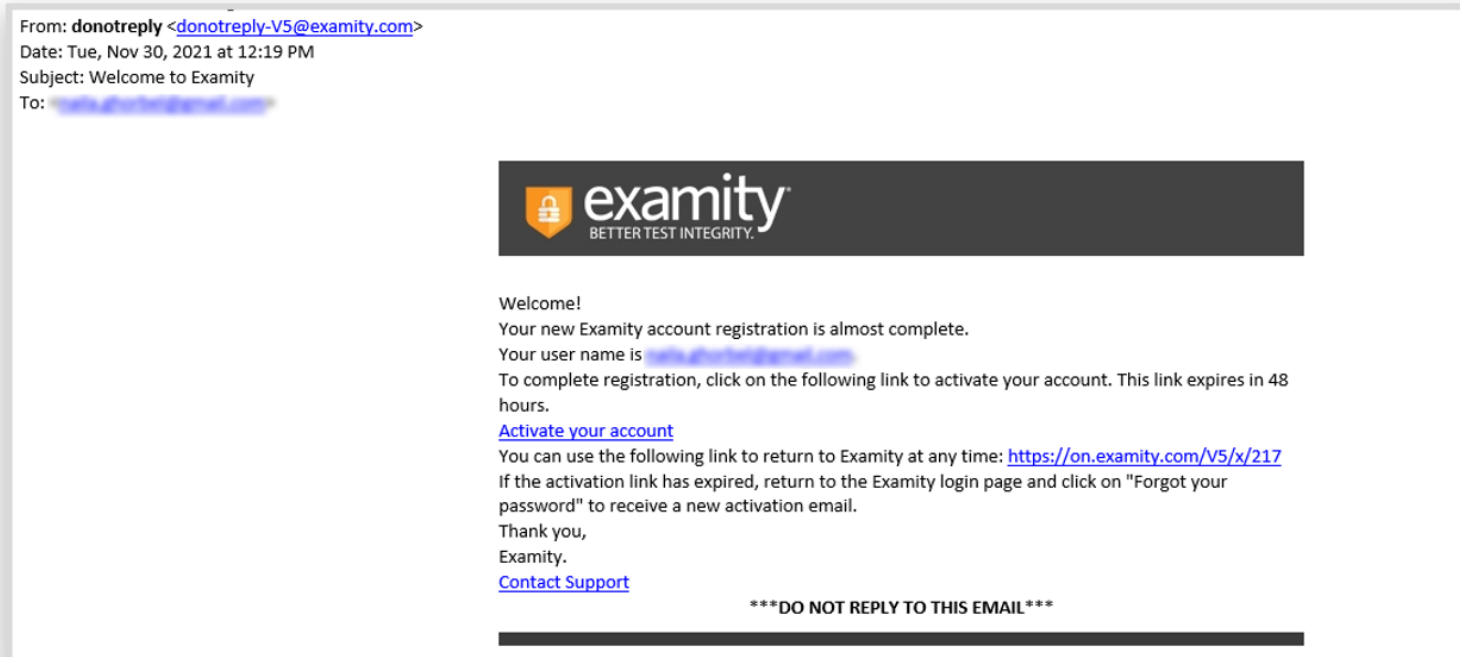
From: donotreply <donotreply-V5@examity.com>
Date: Tue, Nov 30, 2021 at 12:19 PM
Subject: Welcome to Examity
To: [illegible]

examity
BETTER TEST INTEGRITY.

Welcome!
Your new Examity account registration is almost complete.
Your user name is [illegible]
To complete registration, click on the following link to activate your account. This link expires in 48 hours.
Activate your account
You can use the following link to return to Examity at any time: https://on.examity.com/V5/x/217
If the activation link has expired, return to the Examity login page and click on "Forgot your password" to receive a new activation email.
Thank you,
Examity.
Contact Support
***DO NOT REPLY TO THIS EMAIL***